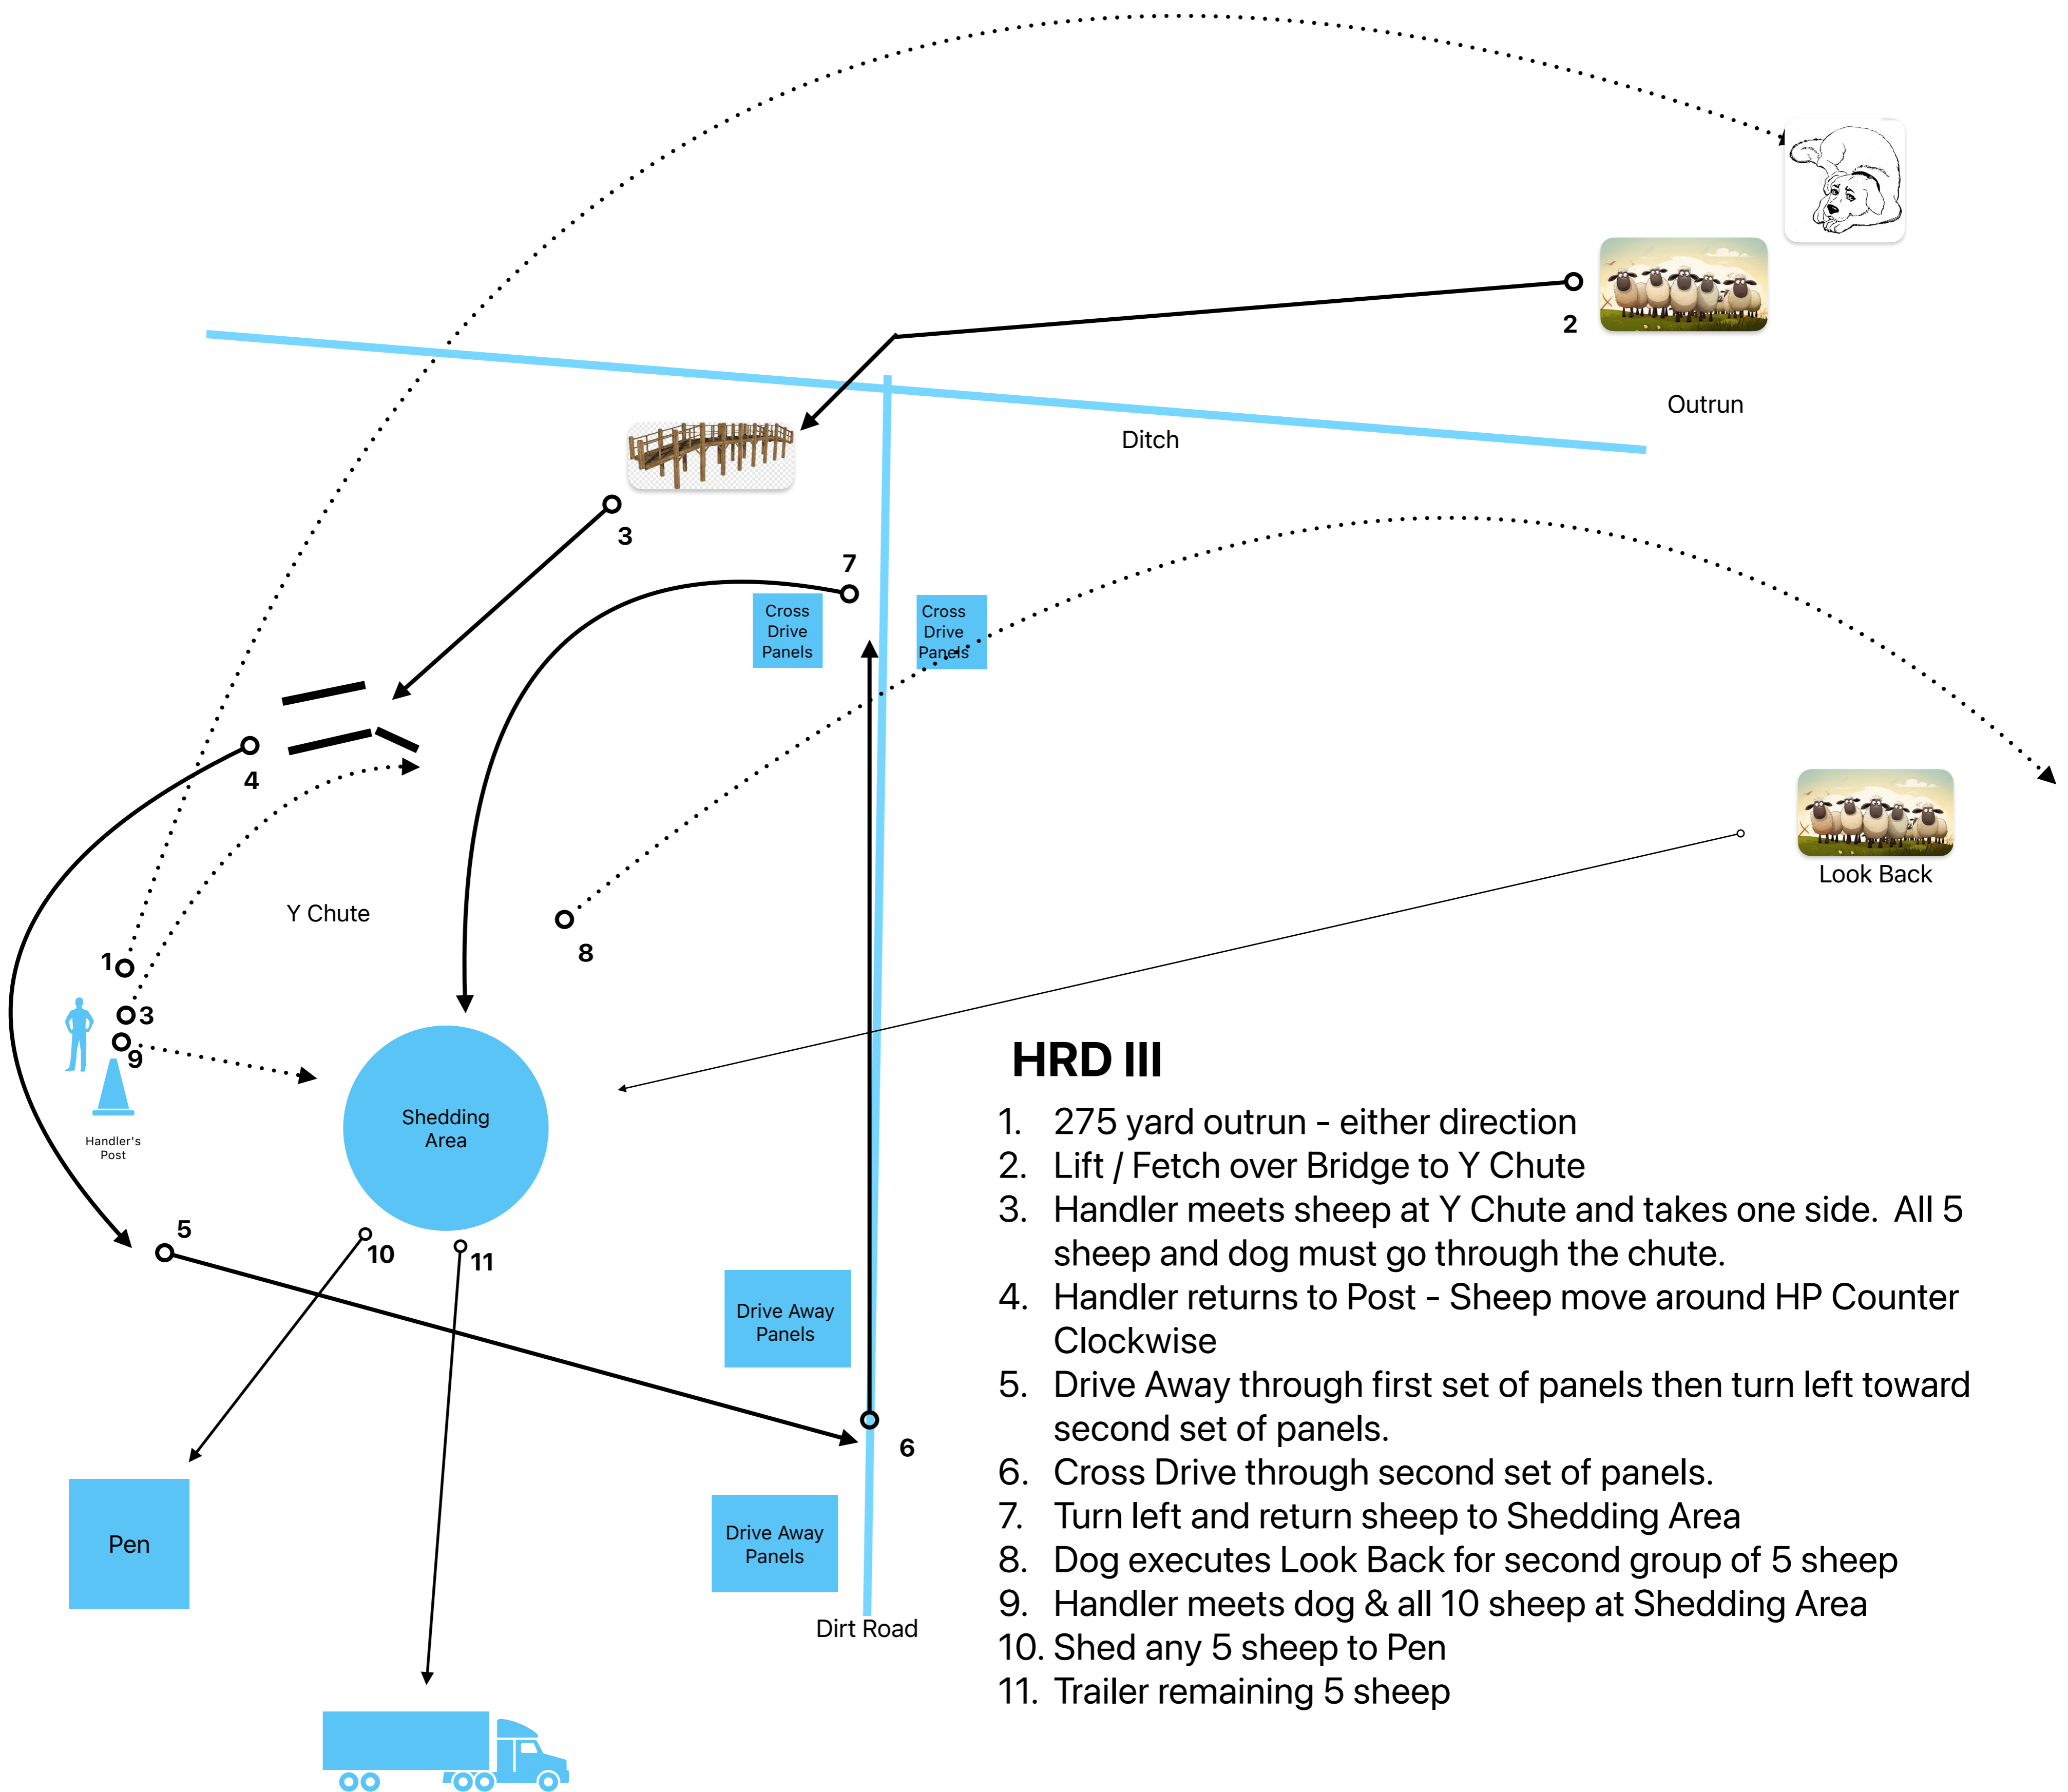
2

Outrun

Ditch

3

7

Cross Drive Panels

Cross Drive Panels

4

Look Back

Y Chute

8

1

3

9

Handler's Post

Shedding Area

HRD III

1. 275 yard outrun - either direction
2. Lift / Fetch over Bridge to Y Chute
3. Handler meets sheep at Y Chute and takes one side. All 5 sheep and dog must go through the chute.
4. Handler returns to Post - Sheep move around HP Counter Clockwise
5. Drive Away through first set of panels then turn left toward second set of panels.
6. Cross Drive through second set of panels.
7. Turn left and return sheep to Shedding Area
8. Dog executes Look Back for second group of 5 sheep
9. Handler meets dog & all 10 sheep at Shedding Area
10. Shed any 5 sheep to Pen
11. Trailer remaining 5 sheep

5

10

11

Drive Away Panels

6

Pen

Drive Away Panels

Dirt Road